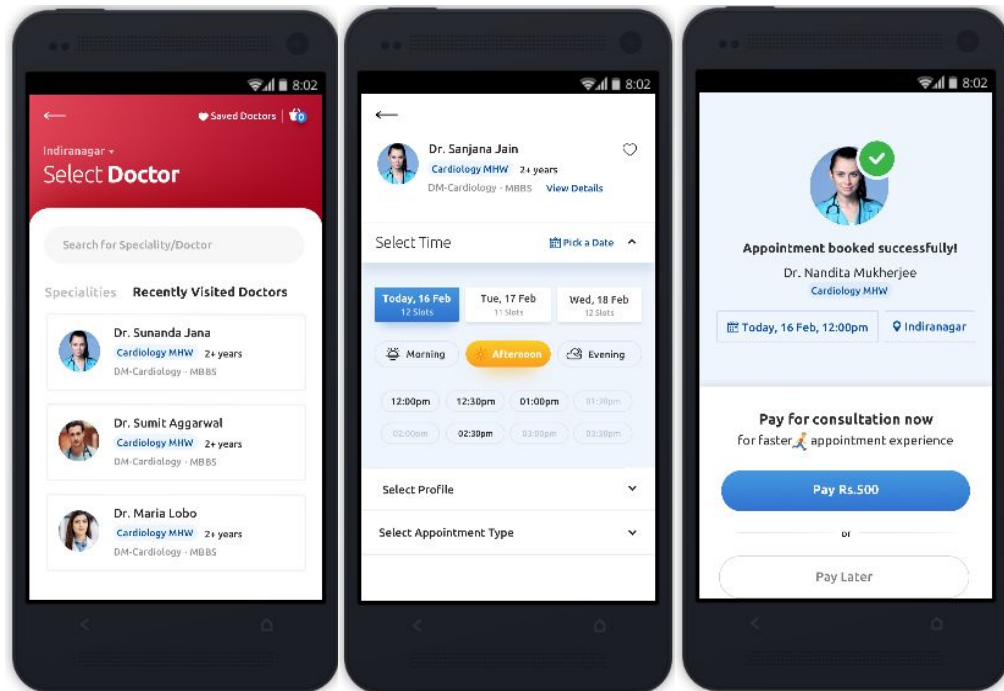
8:02

Saved Doctors | 0

Indiranagar
Select Doctor

Search for Speciality/Doctor

Specialities Recently Visited Doctors

Dr. Sunanda Jana
Cardiology MHW 2+ years
DM-Cardiology - MBBS

Dr. Sumit Aggarwal
Cardiology MHW 2+ years
DM-Cardiology - MBBS

Dr. Maria Lobo
Cardiology MHW 2+ years
DM-Cardiology - MBBS

8:02

Dr. Sanjana Jain
Cardiology MHW 2+ years
DM-Cardiology - MBBS View Details

Select Time Pick a Date

Today, 16 Feb
12 Slots

Tue, 17 Feb
11 Slots

Wed, 18 Feb
12 Slots

Morning Afternoon Evening

12:00pm 12:30pm 01:00pm 01:30pm
02:00pm 02:30pm 03:00pm 03:30pm

Select Profile

Select Appointment Type

8:02

Appointment booked successfully!
Dr. Nandita Mukherjee
Cardiology MHW

Today, 16 Feb, 12:00pm Indiranagar

Pay for consultation now
for faster appointment experience

Pay Rs.500

or

Pay Later